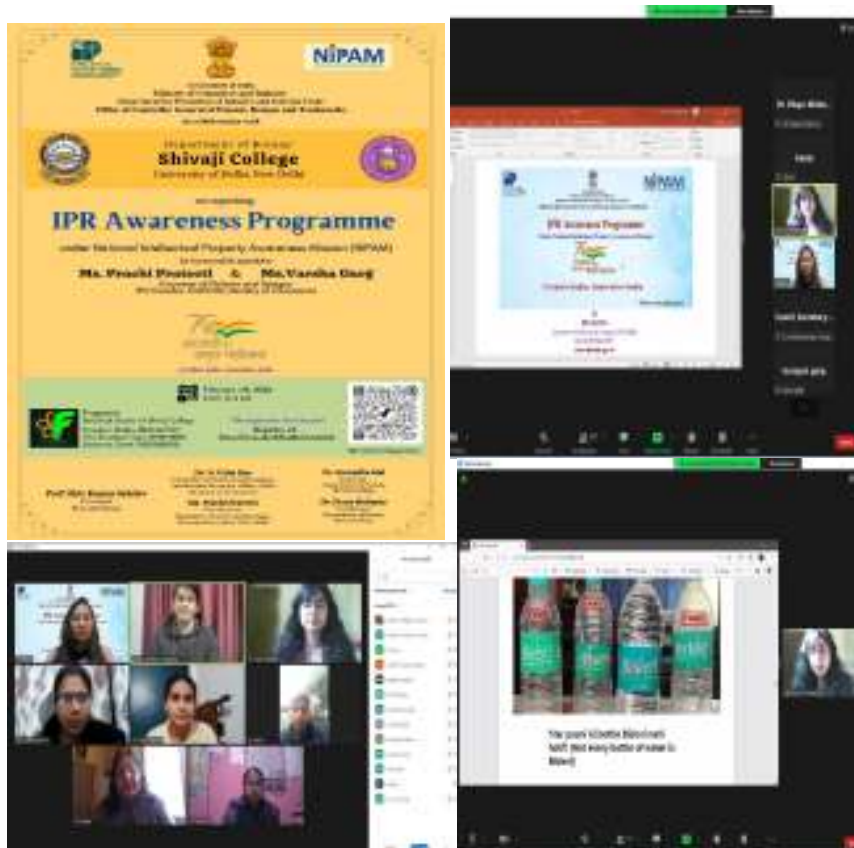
NIPAM

Department of Botany
Shivaji College
University of Delhi, New Delhi

IPR Awareness Programme

under National Intellectual Property Awareness Mission (NIPAM)

Ms. Prachi Pratosti & Ms.Varsha Garg

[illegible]

Prof. Shiv Kumar Sahdev

IPR Awareness Programme

Dr. Divya Bisht...

Your powers to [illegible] bottle (Bisleri) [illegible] (Not every bottle of water is Bisleri)